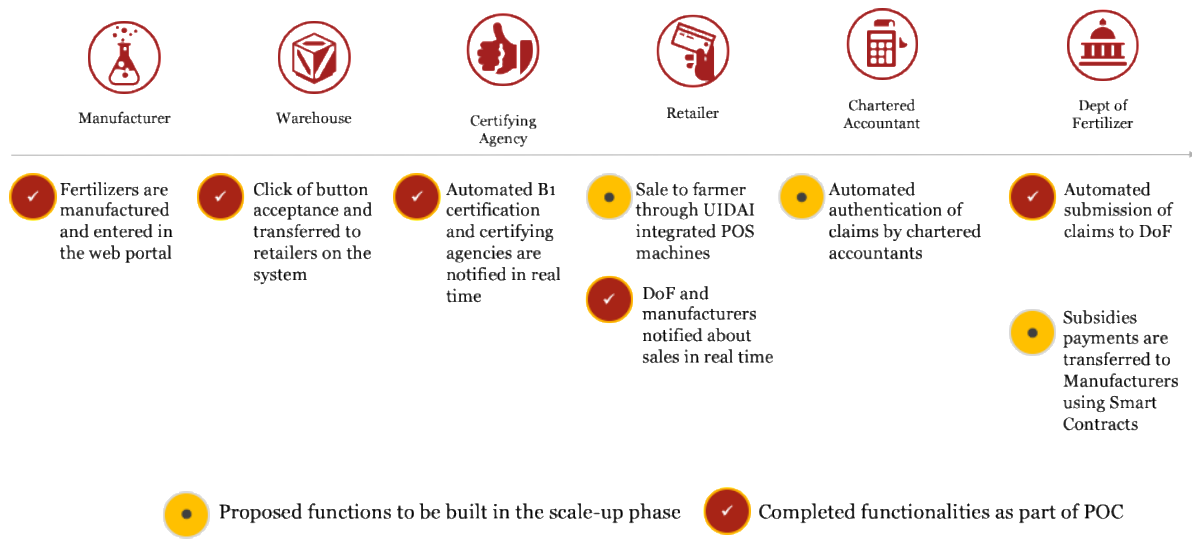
Manufacturer

Warehouse

Certifying Agency

Retailer

Chartered Accountant

Dept of Fertilizer

Fertilizers are manufactured and entered in the web portal

Click of button acceptance and transferred to retailers on the system

Automated B1 certification and certifying agencies are notified in real time

Sale to farmer through UIDAI integrated POS machines

DoF and manufacturers notified about sales in real time

Automated authentication of claims by chartered accountants

Automated submission of claims to DoF

Subsidies payments are transferred to Manufacturers using Smart Contracts

Proposed functions to be built in the scale-up phase

Completed functionalities as part of POC